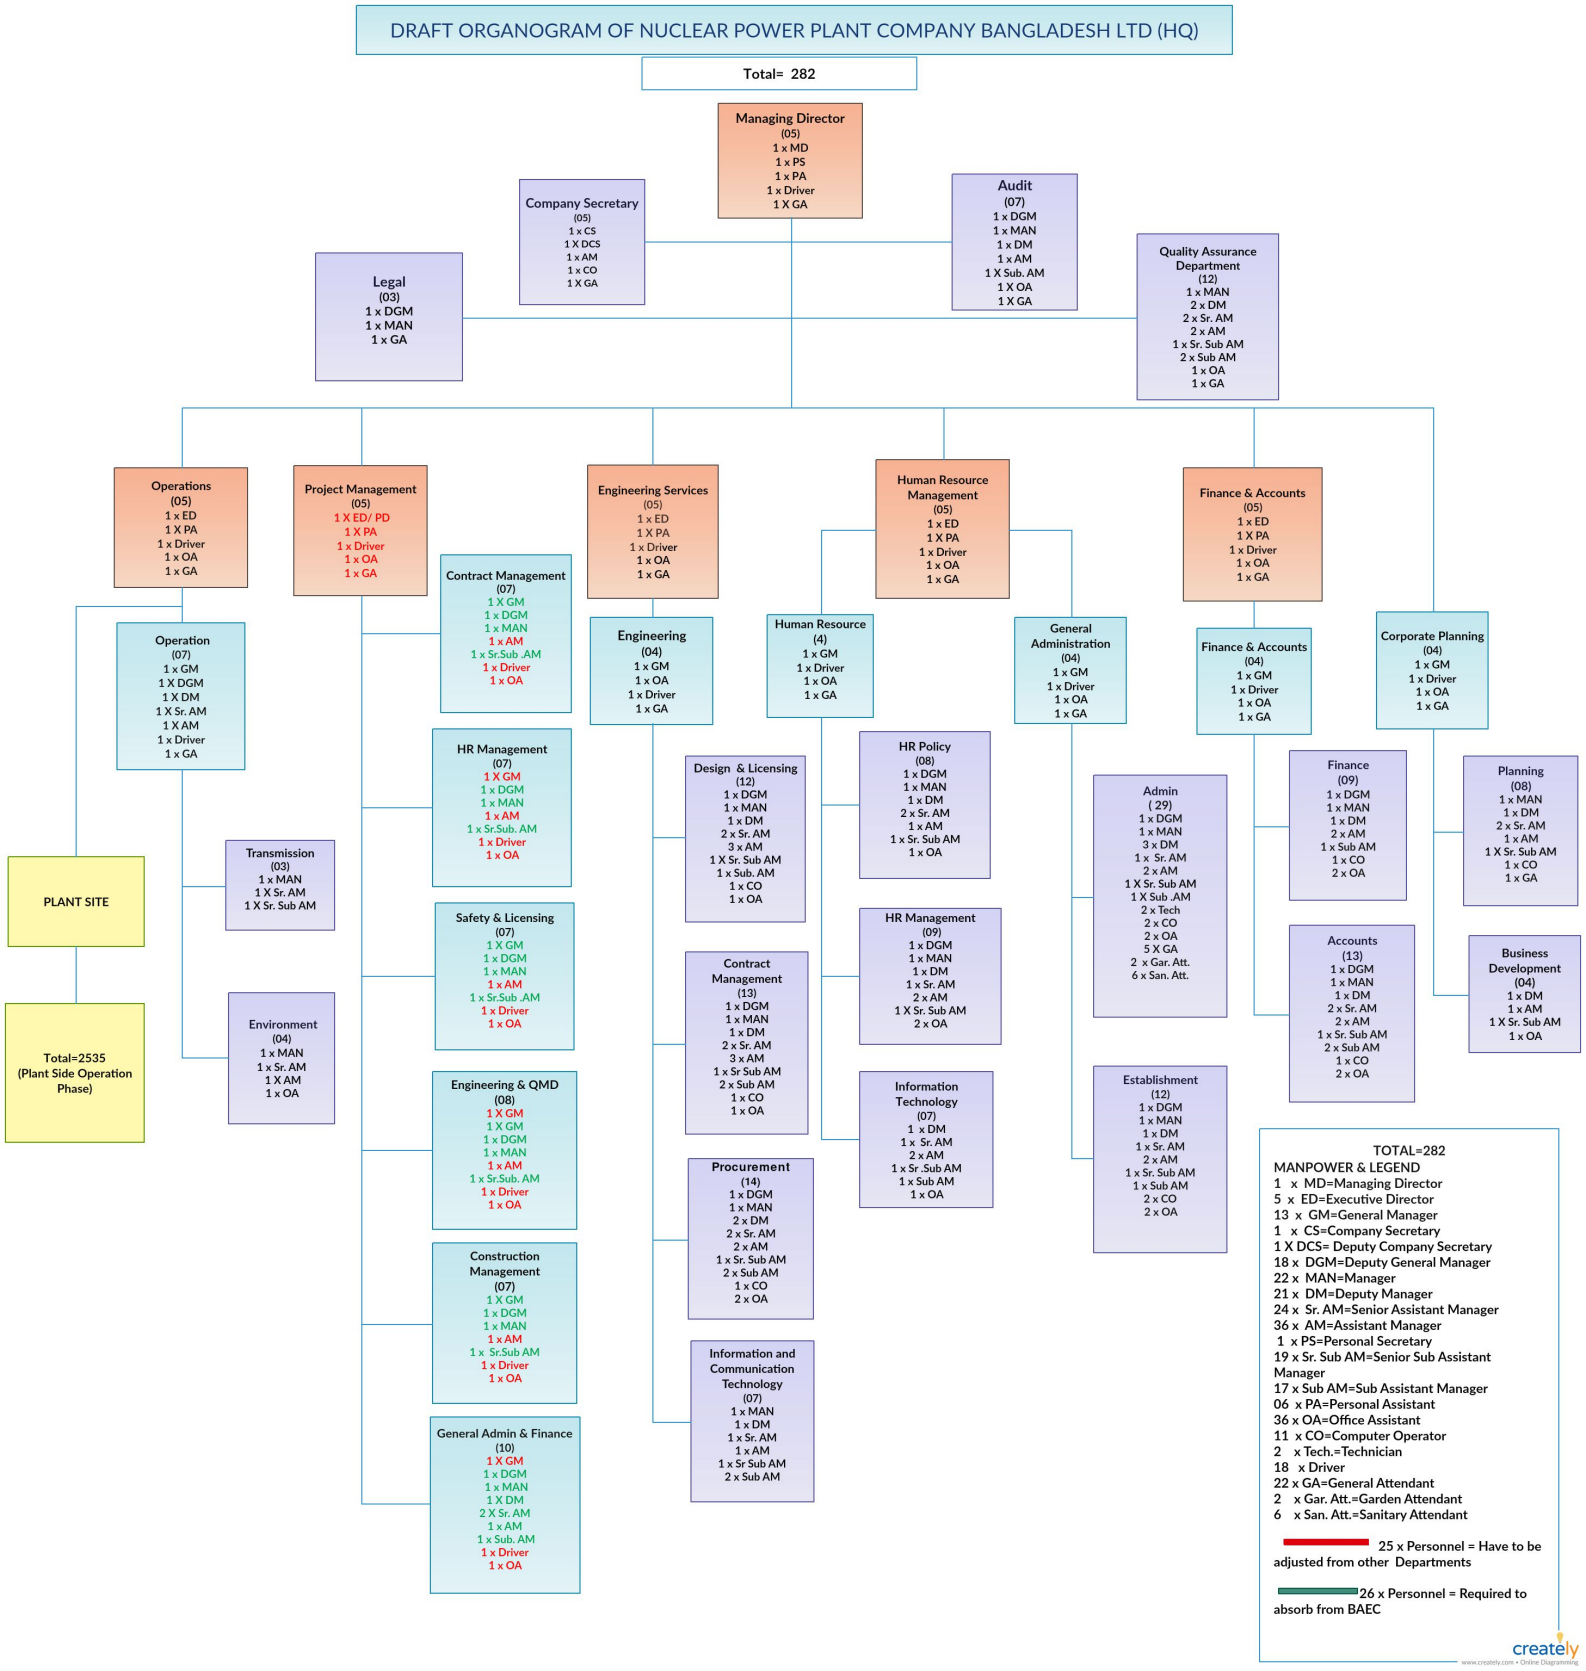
DRAFT ORGANOGRAM OF NUCLEAR POWER PLANT COMPANY BANGLADESH LTD (HQ)

Total= 282

Managing Director
(05)
1 x MD
1 x PS
1 x PA
1 x Driver
1 X GA

Company Secretary
(05)
1 x CS
1 X DCS
1 x AM
1 x CO
1 X GA

Audit
(07)
1 x DGM
1 x MAN
1 x DM
1 x AM
1 X Sub. AM
1 X OA
1 X GA

Legal
(03)
1 x DGM
1 x MAN
1 x GA

Quality Assurance Department
(12)
1 x MAN
2 x DM
2 x Sr. AM
2 x AM
1 x Sr. Sub AM
2 x Sub AM
1 x OA
1 x GA

Operations
(05)
1 x ED
1 X PA
1 x Driver
1 x OA
1 x GA

Project Management
(05)
1 X ED/ PD
1 X PA
1 x Driver
1 x OA
1 x GA

Engineering Services
(05)
1 x ED
1 X PA
1 x Driver
1 x OA
1 x GA

Human Resource Management
(05)
1 x ED
1 X PA
1 x Driver
1 x OA
1 x GA

Finance & Accounts
(05)
1 x ED
1 X PA
1 x Driver
1 x OA
1 x GA

Contract Management
(07)
1 X GM
1 x DGM
1 x MAN
1 x AM
1 x Sr.Sub .AM
1 x Driver
1 x OA

Operation
(07)
1 x GM
1 X DGM
1 X DM
1 X Sr. AM
1 X AM
1 x Driver
1 x GA

Engineering
(04)
1 x GM
1 x OA
1 x Driver
1 x GA

Human Resource
(4)
1 x GM
1 x Driver
1 x OA
1 x GA

General Administration
(04)
1 x GM
1 x Driver
1 x OA
1 x GA

Finance & Accounts
(04)
1 x GM
1 x Driver
1 x OA
1 x GA

Corporate Planning
(04)
1 x GM
1 x Driver
1 x OA
1 x GA

HR Management
(07)
1 X GM
1 x DGM
1 x MAN
1 x AM
1 x Sr.Sub. AM
1 x Driver
1 x OA

Design & Licensing
(12)
1 x DGM
1 x MAN
1 x DM
2 x Sr. AM
3 x AM
1 X Sr. Sub AM
1 x Sub. AM
1 x CO
1 x OA

HR Policy
(08)
1 x DGM
1 x MAN
1 x DM
2 x Sr. AM
1 x AM
1 x Sr. Sub AM
1 x OA

Admin
( 29)
1 x DGM
1 x MAN
3 x DM
1 x Sr. AM
2 x AM
1 X Sr. Sub AM
1 X Sub .AM
2 x Tech
2 x CO
2 x OA
5 X GA
2 x Gar. Att.
6 x San. Att.

Finance
(09)
1 x DGM
1 x MAN
1 x DM
2 x AM
1 x Sub AM
1 x CO
2 x OA

Planning
(08)
1 x MAN
1 x DM
2 x Sr. AM
1 x AM
1 X Sr. Sub AM
1 x CO
1 x GA

Transmission
(03)
1 x MAN
1 X Sr. AM
1 X Sr. Sub AM

PLANT SITE

Safety & Licensing
(07)
1 X GM
1 x DGM
1 x MAN
1 x AM
1 x Sr.Sub .AM
1 x Driver
1 x OA

Contract Management
(13)
1 x DGM
1 x MAN
1 x DM
2 x Sr. AM
3 x AM
1 x Sr Sub AM
2 x Sub AM
1 x CO
1 x OA

HR Management
(09)
1 x DGM
1 x MAN
1 x DM
1 x Sr. AM
2 x AM
1 X Sr. Sub AM
2 x OA

Accounts
(13)
1 x DGM
1 x MAN
1 x DM
2 x Sr. AM
2 x AM
1 x Sr. Sub AM
2 x Sub AM
1 x CO
2 x OA

Business Development
(04)
1 x DM
1 x AM
1 X Sr. Sub AM
1 x OA

Environment
(04)
1 x MAN
1 x Sr. AM
1 X AM
1 x OA

Total=2535
(Plant Side Operation Phase)

Engineering & QMD
(08)
1 X GM
1 X GM
1 x DGM
1 x MAN
1 x AM
1 x Sr.Sub. AM
1 x Driver
1 x OA

Information Technology
(07)
1 x DM
1 x Sr. AM
2 x AM
1 x Sr .Sub AM
1 x Sub AM
1 x OA

Establishment
(12)
1 x DGM
1 x MAN
1 x DM
1 x Sr. AM
2 x AM
1 x Sr. Sub AM
1 x Sub AM
2 x CO
2 x OA

Procurement
(14)
1 x DGM
1 x MAN
2 x DM
2 x Sr. AM
2 x AM
1 x Sr. Sub AM
2 x Sub AM
1 x CO
2 x OA

Construction Management
(07)
1 X GM
1 x DGM
1 x MAN
1 x AM
1 x Sr.Sub AM
1 x Driver
1 x OA

Information and Communication Technology
(07)
1 x MAN
1 x DM
1 x Sr. AM
1 x AM
1 x Sr Sub AM
2 x Sub AM

General Admin & Finance
(10)
1 X GM
1 x DGM
1 x MAN
1 X DM
2 X Sr. AM
1 x AM
1 x Sub. AM
1 x Driver
1 x OA

TOTAL=282
MANPOWER & LEGEND
1 x MD=Managing Director
5 x ED=Executive Director
13 x GM=General Manager
1 x CS=Company Secretary
1 X DCS= Deputy Company Secretary
18 x DGM=Deputy General Manager
22 x MAN=Manager
21 x DM=Deputy Manager
24 x Sr. AM=Senior Assistant Manager
36 x AM=Assistant Manager
1 x PS=Personal Secretary
19 x Sr. Sub AM=Senior Sub Assistant Manager
17 x Sub AM=Sub Assistant Manager
06 x PA=Personal Assistant
36 x OA=Office Assistant
11 x CO=Computer Operator
2 x Tech.=Technician
18 x Driver
22 x GA=General Attendant
2 x Gar. Att.=Garden Attendant
6 x San. Att.=Sanitary Attendant

25 x Personnel = Have to be adjusted from other Departments

26 x Personnel = Required to absorb from BAEC

creately
www.creately.com • Online Diagramming